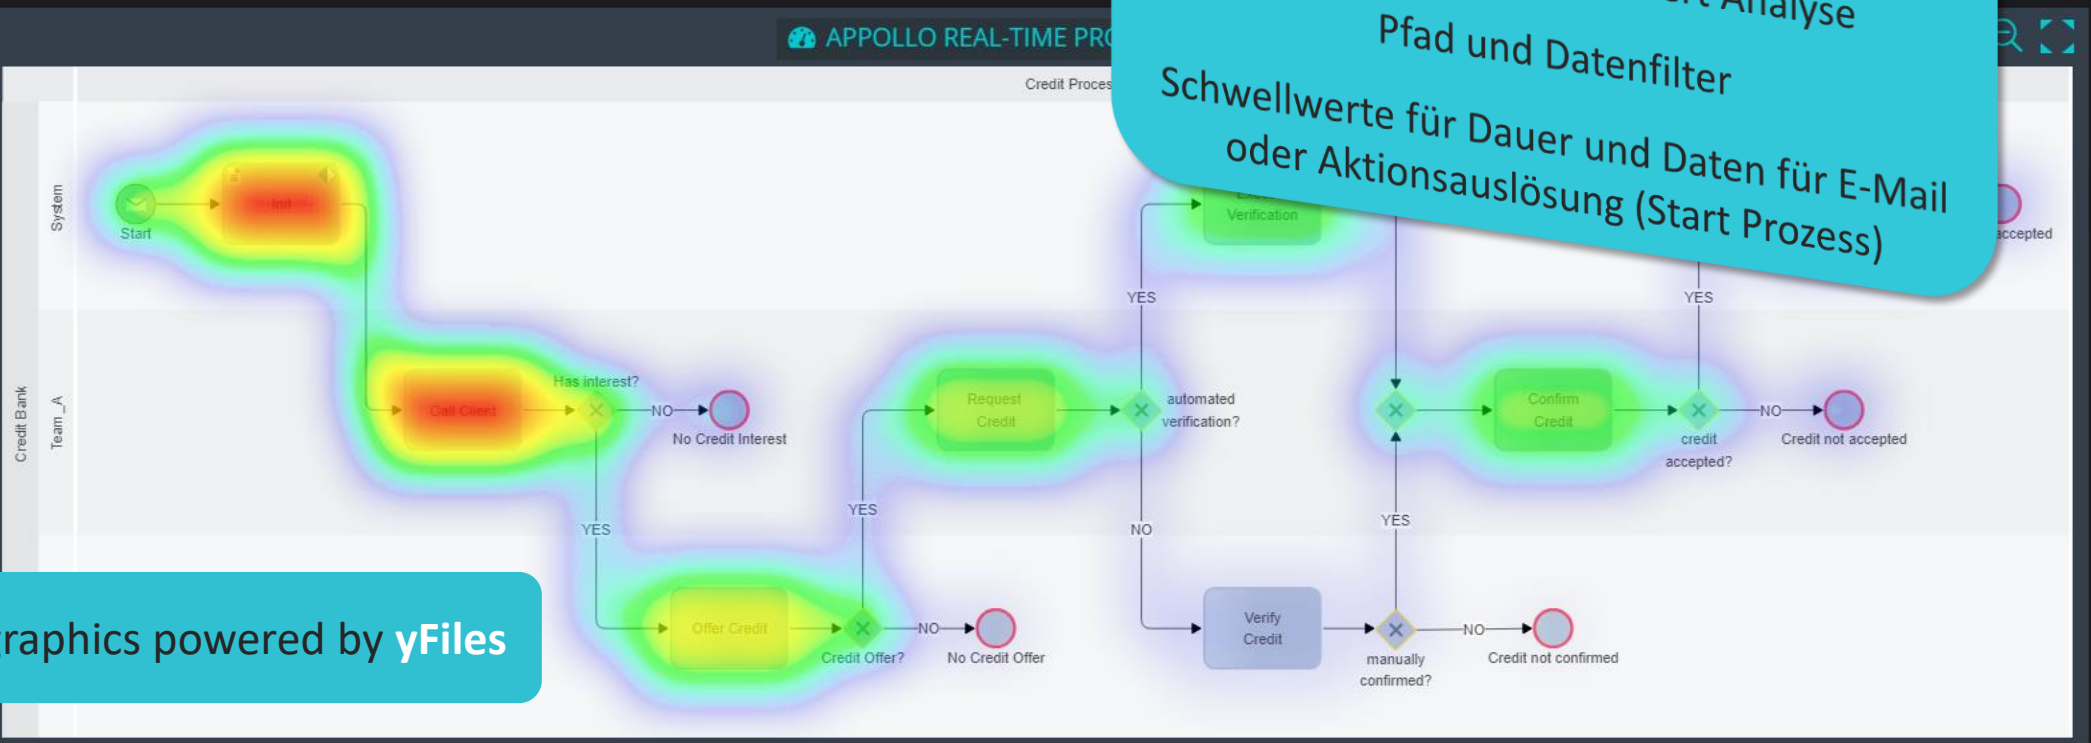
APPOLLO REAL-TIME PR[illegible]

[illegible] Analyse
Pfad und Datenfilter
Schwellwerte für Dauer und Daten für E-Mail oder Aktionsauslösung (Start Prozess)

Credit Proces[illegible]

Credit Bank
System
Team_A

Start
Init
Call Client
Has interest?
NO
No Credit Interest
YES
Offer Credit
Credit Offer?
NO
No Credit Offer
YES
Request Credit
automated verification?
YES
Verification
NO
Verify Credit
manually confirmed?
NO
Credit not confirmed
YES
Confirm Credit
credit accepted?
NO
Credit not accepted
YES
accepted

raphics powered by yFiles